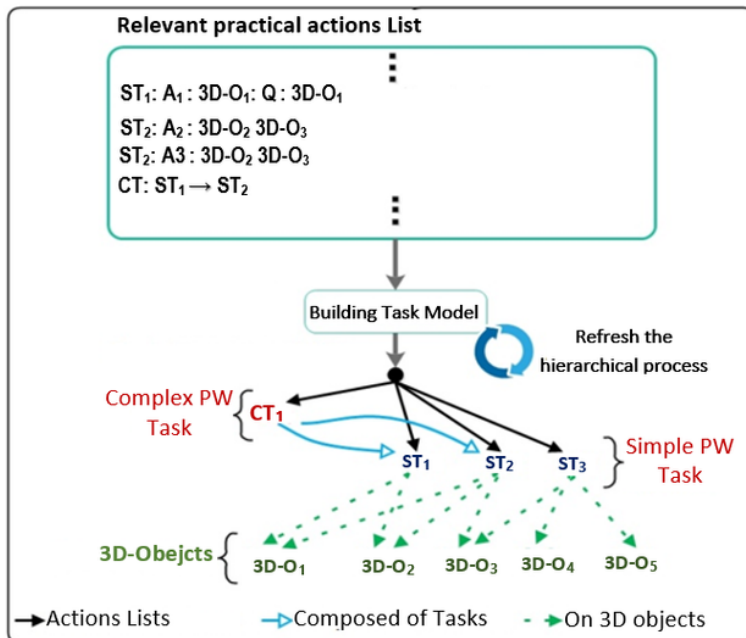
Relevant practical actions List

⋮

$ST_1$: $A_1$ : 3D-$O_1$: Q : 3D-$O_1$

$ST_2$: $A_2$ : 3D-$O_2$ 3D-$O_3$

$ST_2$: A3 : 3D-$O_2$ 3D-$O_3$

CT: $ST_1 \rightarrow ST_2$

⋮

Building Task Model

Refresh the hierarchical process

Complex PW Task

$CT_1$

$ST_1$

$ST_2$

$ST_3$

Simple PW Task

3D-Obejcts

3D-$O_1$

3D-$O_2$

3D-$O_3$

3D-$O_4$

3D-$O_5$

Actions Lists

Composed of Tasks

On 3D objects